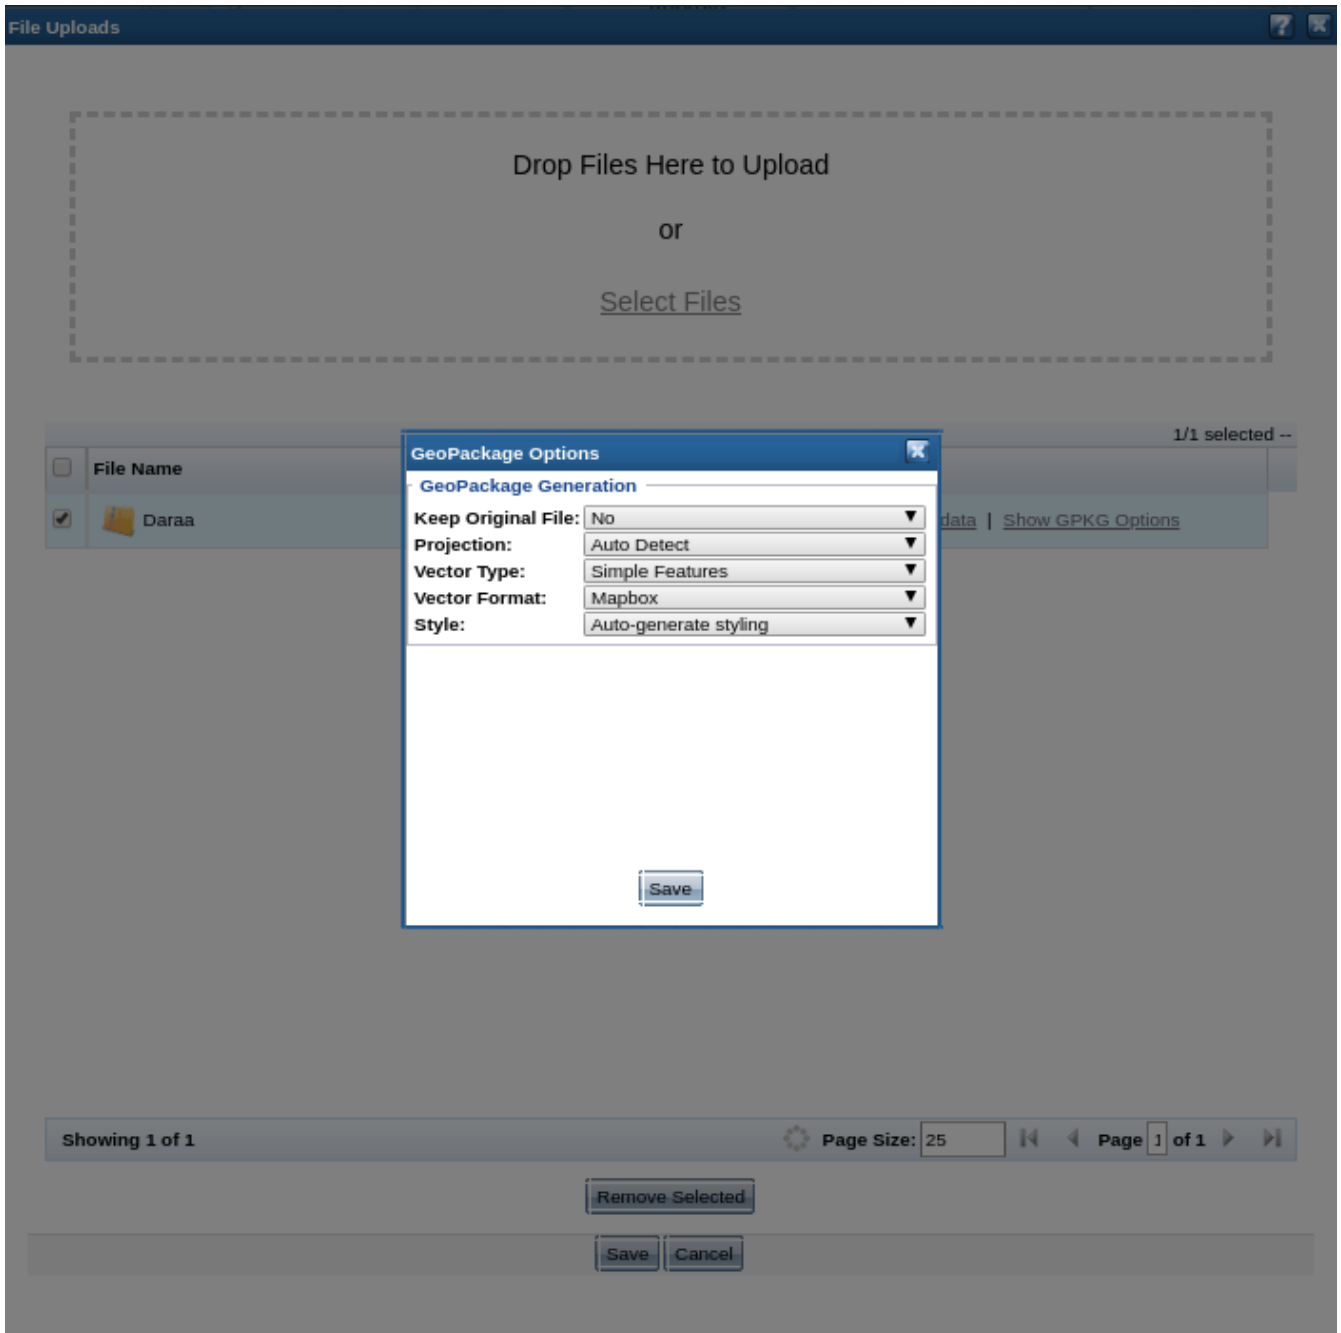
File Uploads

Drop Files Here to Upload

or

Select Files

1/1 selected --

File Name

Daraa

data | Show GPKG Options

GeoPackage Options

GeoPackage Generation

Keep Original File: No
Projection: Auto Detect
Vector Type: Simple Features
Vector Format: Mapbox
Style: Auto-generate styling

Save

Showing 1 of 1

Page Size: 25

Page 1 of 1

Remove Selected

Save Cancel